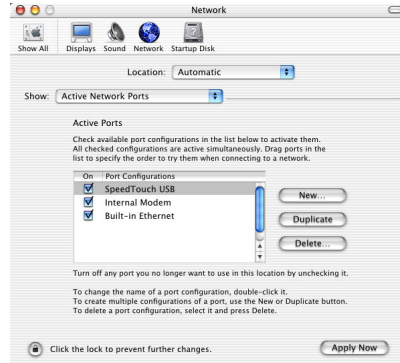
Network

Show All Displays Sound Network Startup Disk

Location: Automatic

Show: Active Network Ports

Active Ports

Check available port configurations in the list below to activate them. All checked configurations are active simultaneously. Drag ports in the list to specify the order to try them when connecting to a network.

| On | Port Configurations |
|---|---|
| ☑ | SpeedTouch USB |
| ☑ | Internal Modem |
| ☑ | Built-in Ethernet |

New...

Duplicate

Delete...

Turn off any port you no longer want to use in this location by unchecking it.

To change the name of a port configuration, double-click it.
To create multiple configurations of a port, use the New or Duplicate button.
To delete a port configuration, select it and press Delete.

Click the lock to prevent further changes.

Apply Now